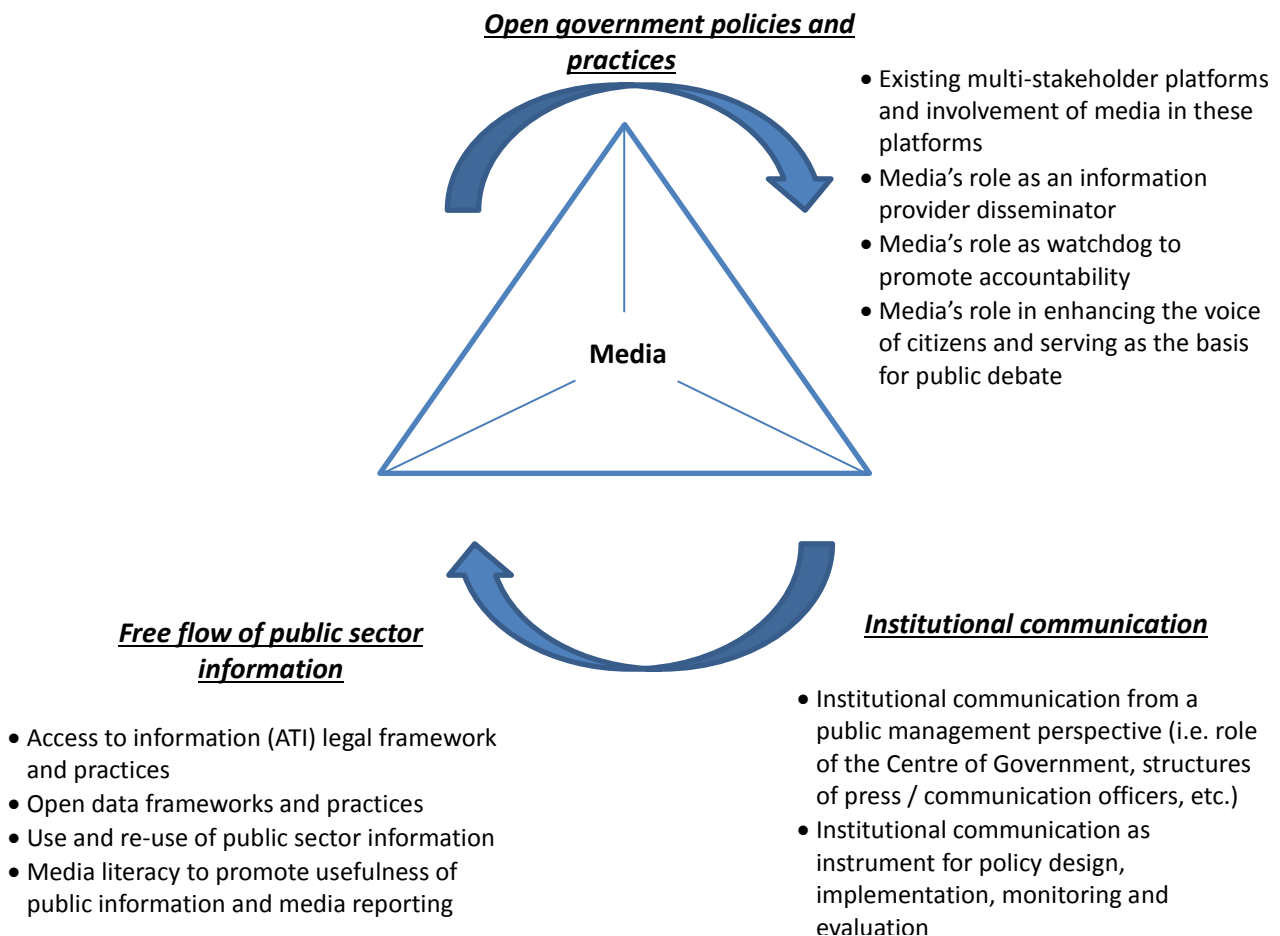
***Open government policies and practices***

- Existing multi-stakeholder platforms and involvement of media in these platforms
- Media's role as an information provider disseminator
- Media's role as watchdog to promote accountability
- Media's role in enhancing the voice of citizens and serving as the basis for public debate

**Media**

***Free flow of public sector information***

- Access to information (ATI) legal framework and practices
- Open data frameworks and practices
- Use and re-use of public sector information
- Media literacy to promote usefulness of public information and media reporting

***Institutional communication***

- Institutional communication from a public management perspective (i.e. role of the Centre of Government, structures of press / communication officers, etc.)
- Institutional communication as instrument for policy design, implementation, monitoring and evaluation